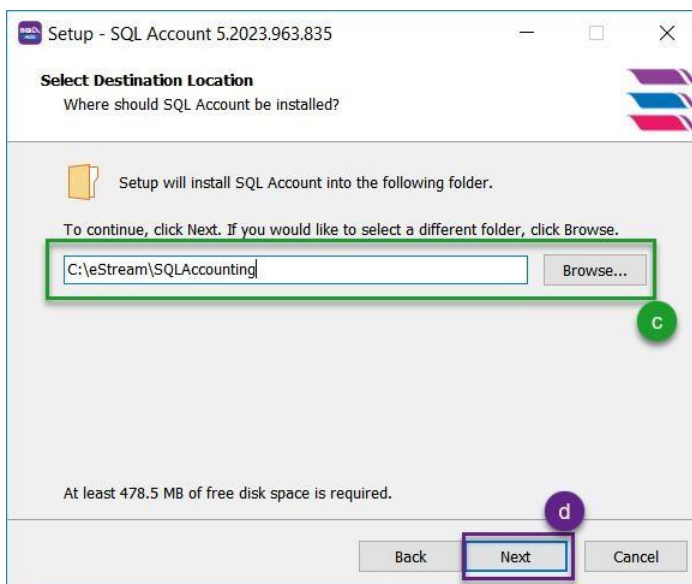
Setup - SQL Account 5.2023.963.835

Select Destination Location
Where should SQL Account be installed?

Setup will install SQL Account into the following folder.

To continue, click Next. If you would like to select a different folder, click Browse.

C:\eStream\SQLAccounting

Browse...

c

At least 478.5 MB of free disk space is required.

d

Back

Next

Cancel